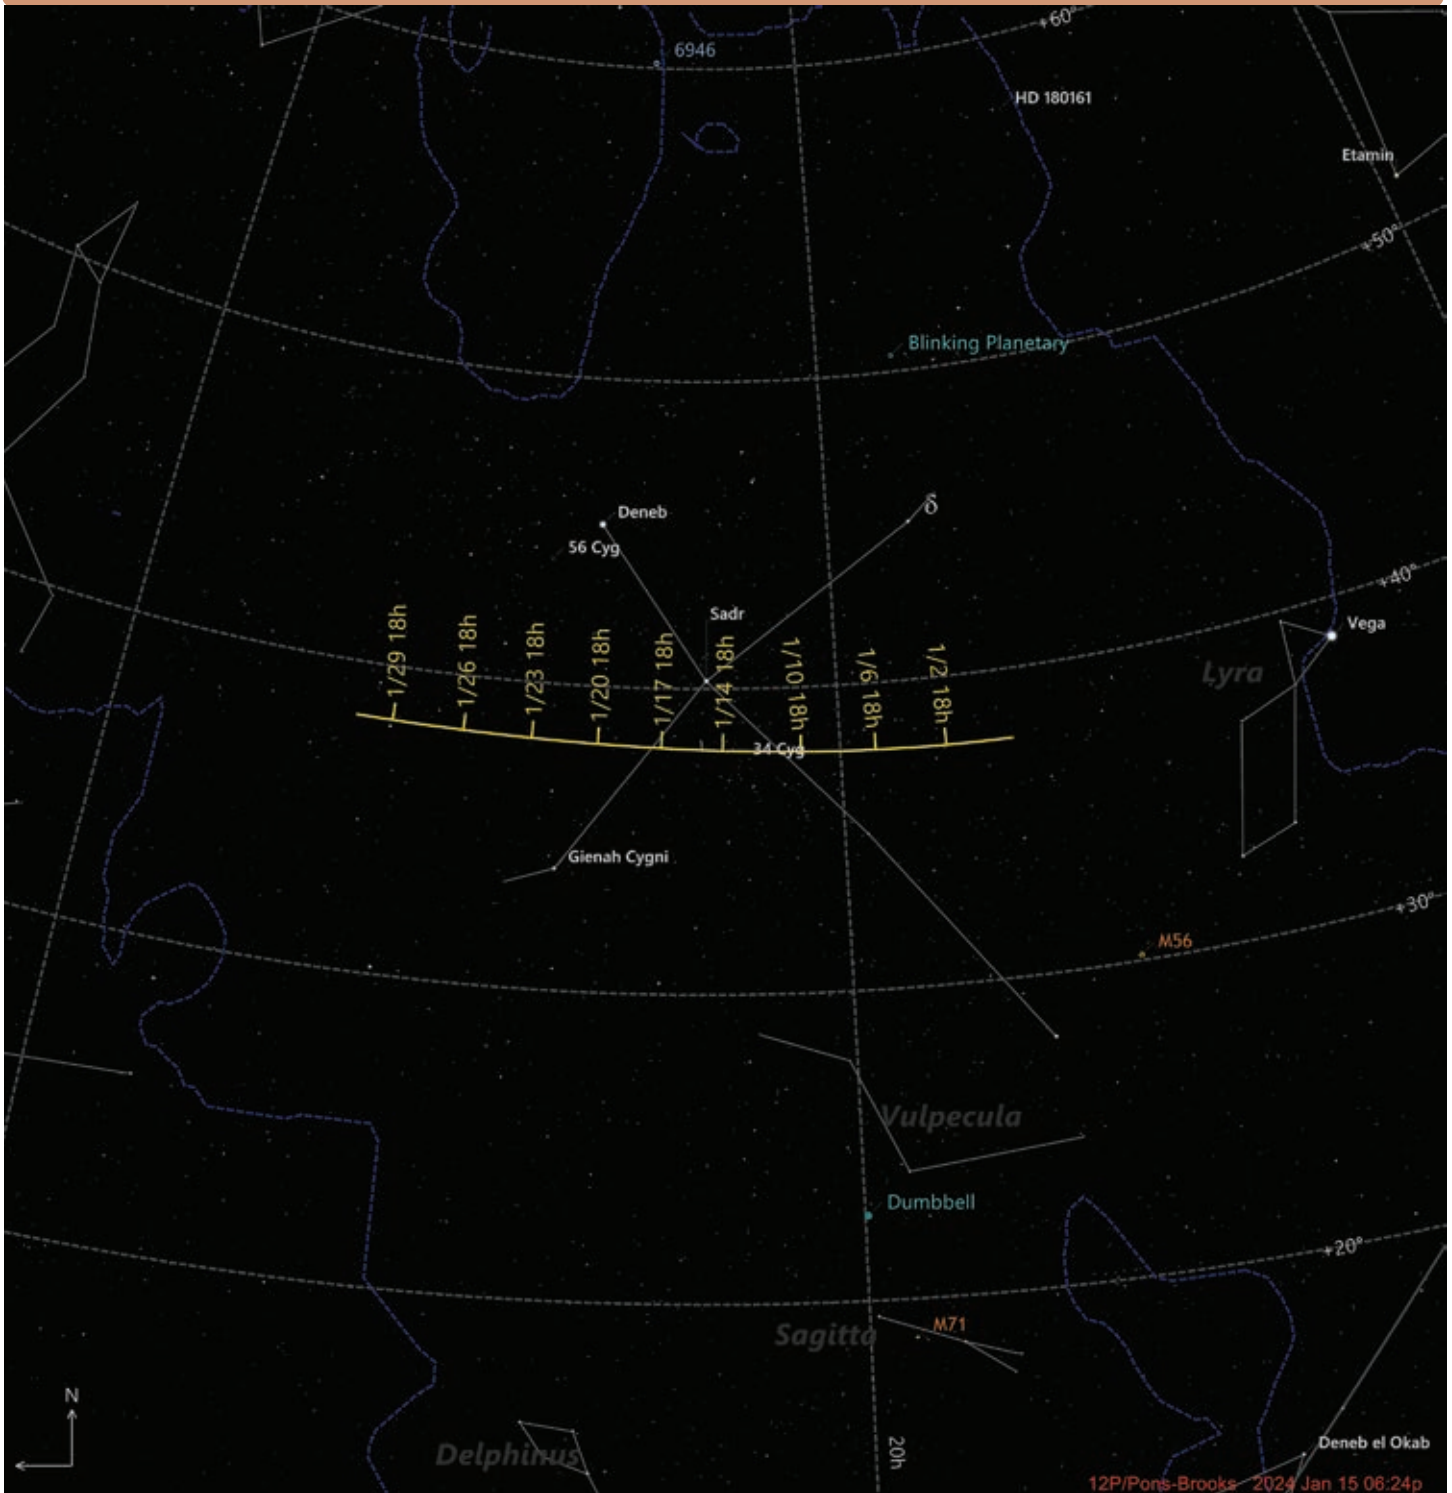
+60°
6946
HD 180161
Etamin
+50°
Blinking Planetary
Deneb
δ
56 Cyg
+40°
Sadr
Vega
1/29 18h
1/26 18h
1/23 18h
1/20 18h
1/17 18h
1/14 18h
1/10 18h
1/6 18h
1/2 18h
Lyra
34 Cyg
Gienah Cygni
+30°
M56
Vulpecula
Dumbbell
+20°
Sagitta
M71
N
Delphinus
20h
Deneb el Okab
12P/Pons-Brooks 2024 Jan 15 06:24p